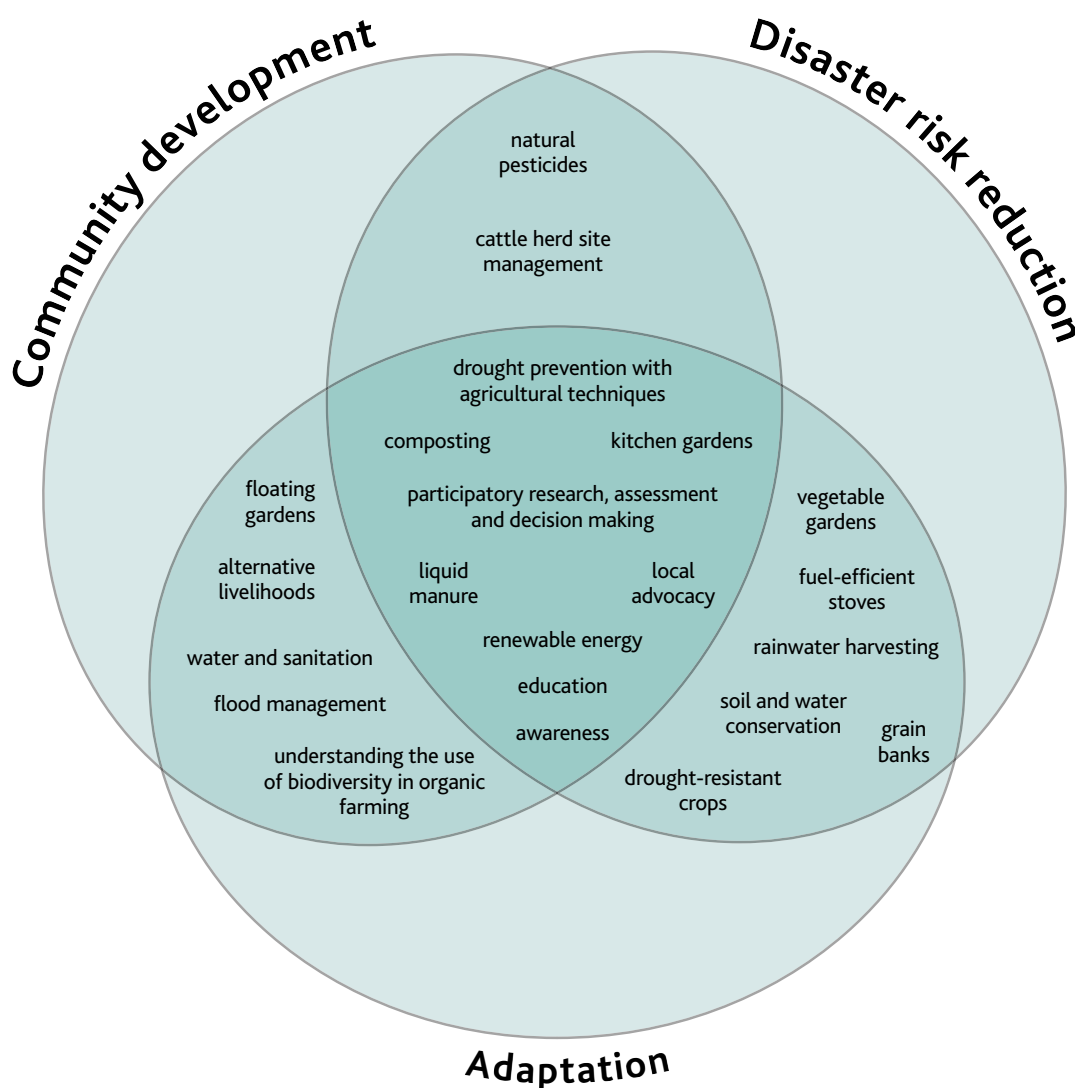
Community development

Disaster risk reduction

natural pesticides

cattle herd site management

drought prevention with agricultural techniques

composting

kitchen gardens

participatory research, assessment and decision making

liquid manure

local advocacy

renewable energy

education

awareness

floating gardens

alternative livelihoods

water and sanitation

flood management

understanding the use of biodiversity in organic farming

vegetable gardens

fuel-efficient stoves

rainwater harvesting

soil and water conservation

grain banks

drought-resistant crops

Adaptation